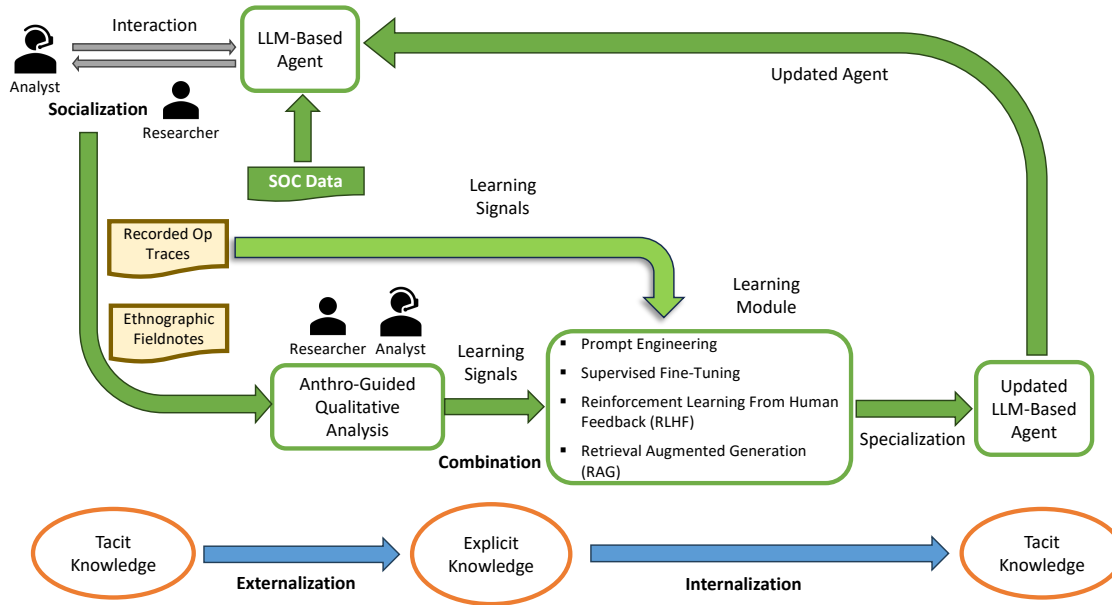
Interaction

Analyst

LLM-Based Agent

Updated Agent

Socialization

Researcher

SOC Data

Learning Signals

Recorded Op Traces

Learning Module

Ethnographic Fieldnotes

Researcher Analyst

Learning Signals

Anthro-Guided Qualitative Analysis

- Prompt Engineering
- Supervised Fine-Tuning
- Reinforcement Learning From Human Feedback (RLHF)
- Retrieval Augmented Generation (RAG)

Specialization

Updated LLM-Based Agent

Combination

Tacit Knowledge

Externalization

Explicit Knowledge

Internalization

Tacit Knowledge